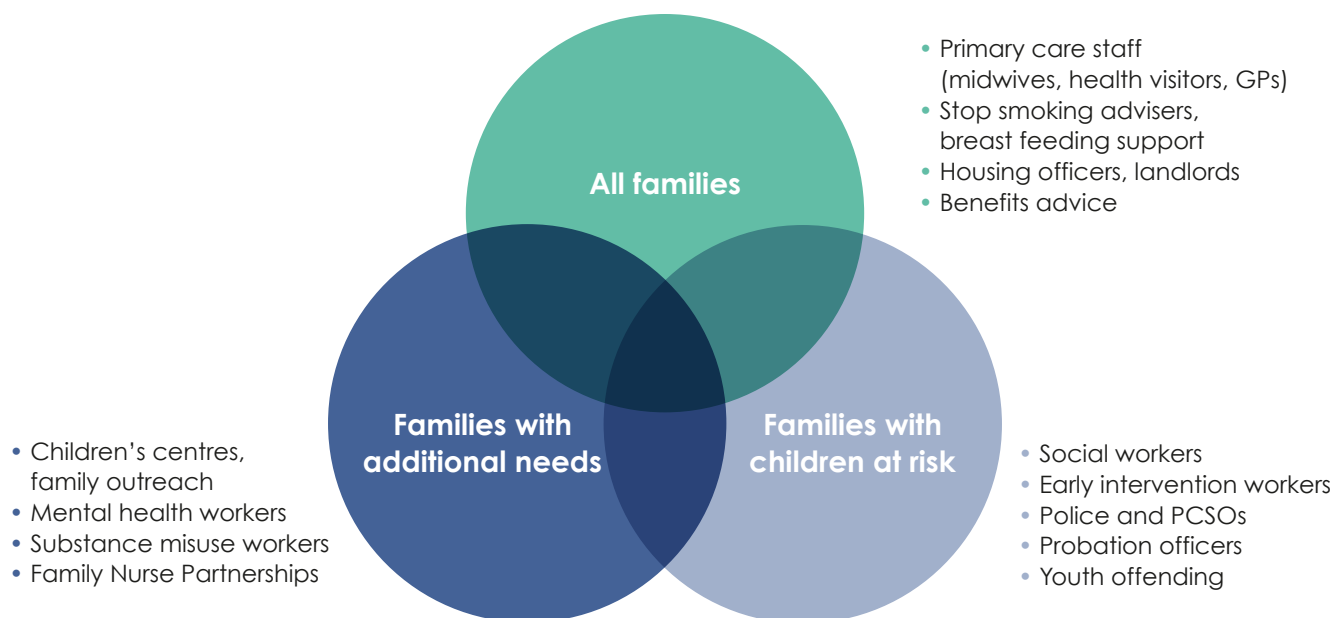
• Primary care staff (midwives, health visitors, GPs)
• Stop smoking advisers, breast feeding support
• Housing officers, landlords
• Benefits advice

All families

Families with additional needs

Families with children at risk

• Children's centres, family outreach
• Mental health workers
• Substance misuse workers
• Family Nurse Partnerships

• Social workers
• Early intervention workers
• Police and PCSOs
• Probation officers
• Youth offending